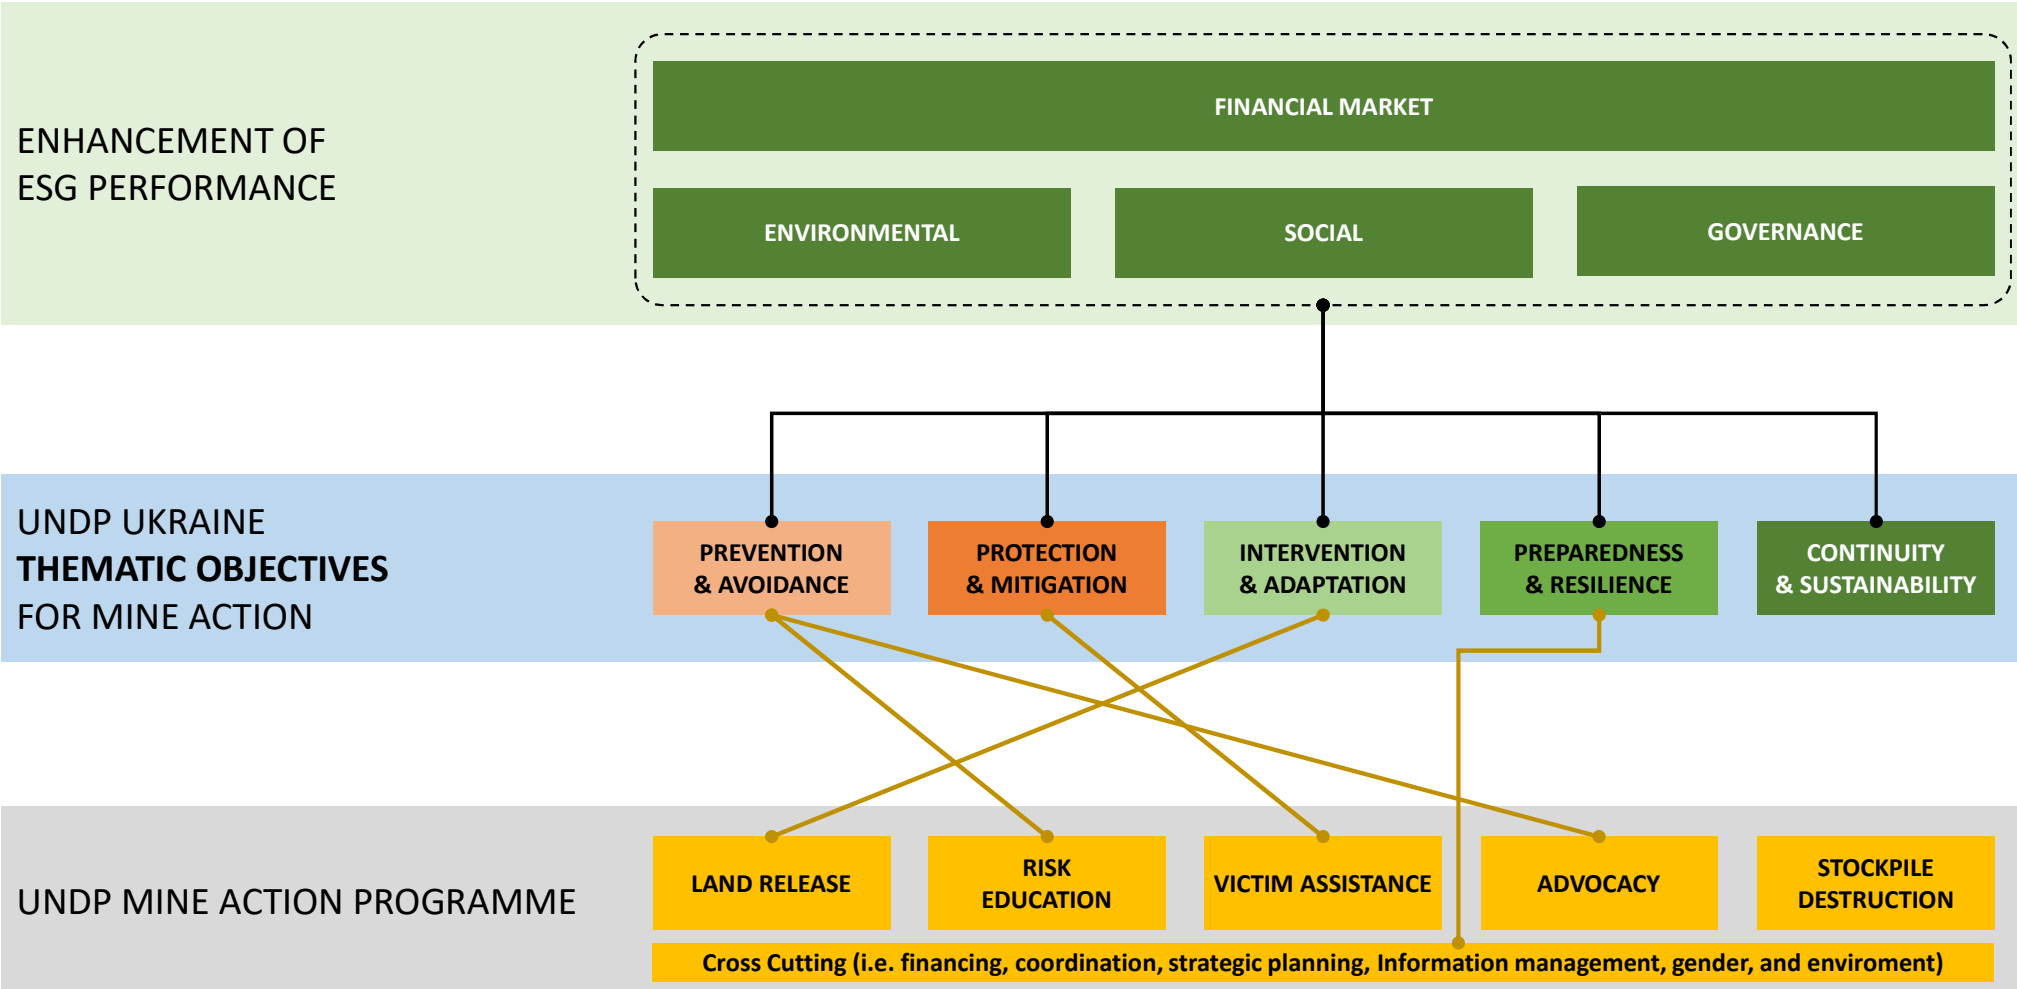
ENHANCEMENT OF ESG PERFORMANCE

FINANCIAL MARKET

ENVIRONMENTAL

SOCIAL

GOVERNANCE

UNDP UKRAINE
**THEMATIC OBJECTIVES**
FOR MINE ACTION

PREVENTION & AVOIDANCE

PROTECTION & MITIGATION

INTERVENTION & ADAPTATION

PREPAREDNESS & RESILIENCE

CONTINUITY & SUSTAINABILITY

UNDP MINE ACTION PROGRAMME

LAND RELEASE

RISK EDUCATION

VICTIM ASSISTANCE

ADVOCACY

STOCKPILE DESTRUCTION

Cross Cutting (i.e. financing, coordination, strategic planning, Information management, gender, and enviroment)